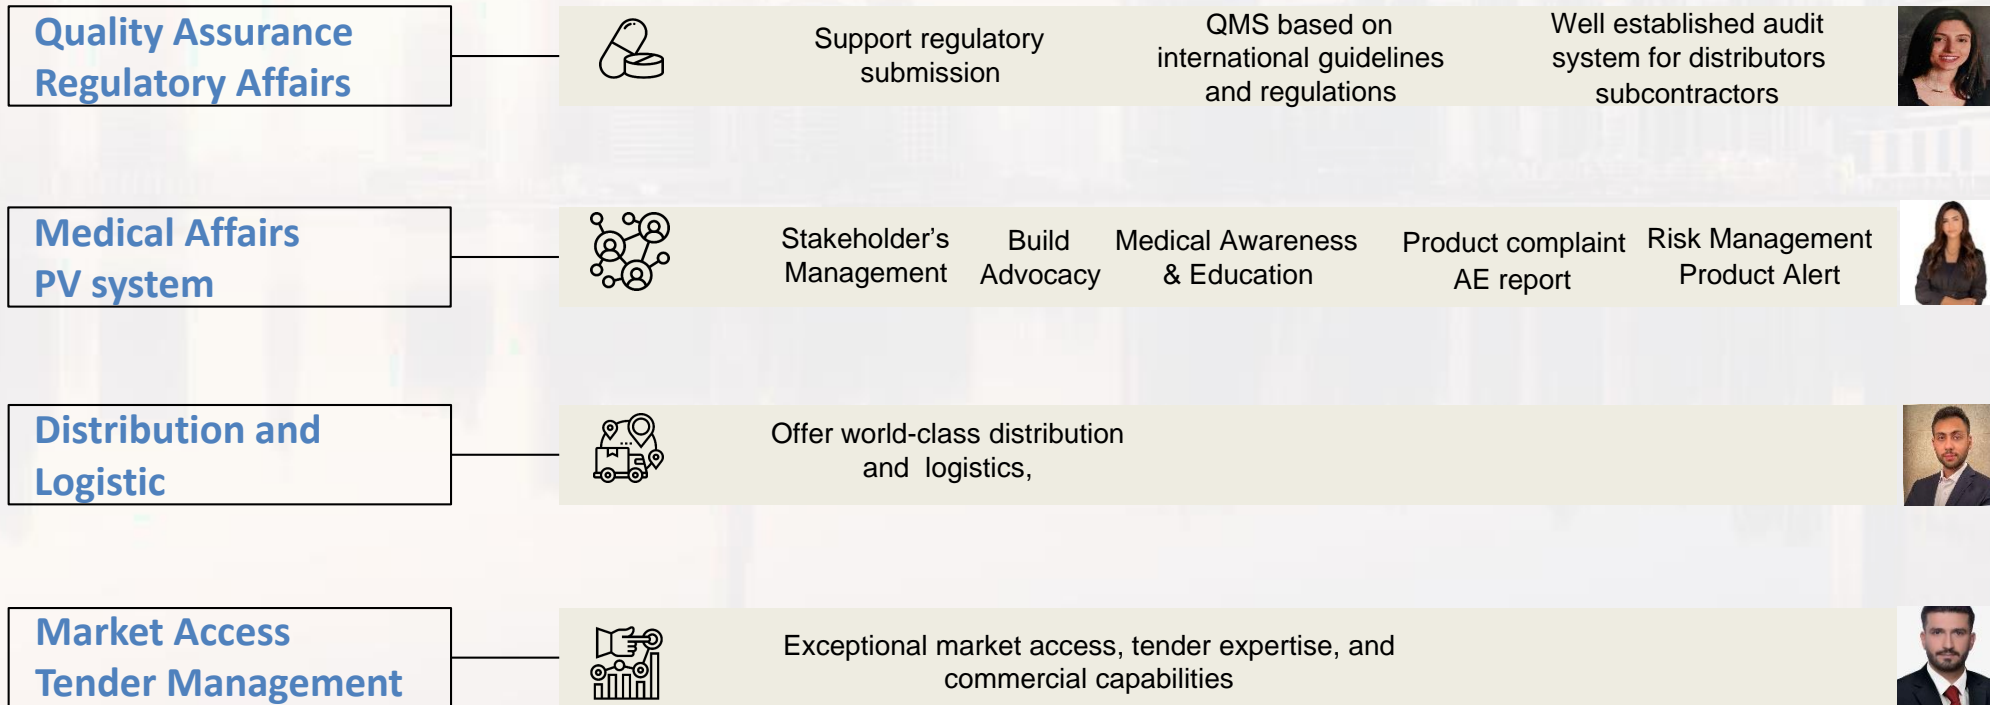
Quality Assurance
Regulatory Affairs

Support regulatory submission

QMS based on international guidelines and regulations

Well established audit system for distributors subcontractors

Medical Affairs
PV system

Stakeholder's Management

Build Advocacy

Medical Awareness & Education

Product complaint AE report

Risk Management Product Alert

Distribution and Logistic

Offer world-class distribution and logistics,

Market Access
Tender Management

Exceptional market access, tender expertise, and commercial capabilities